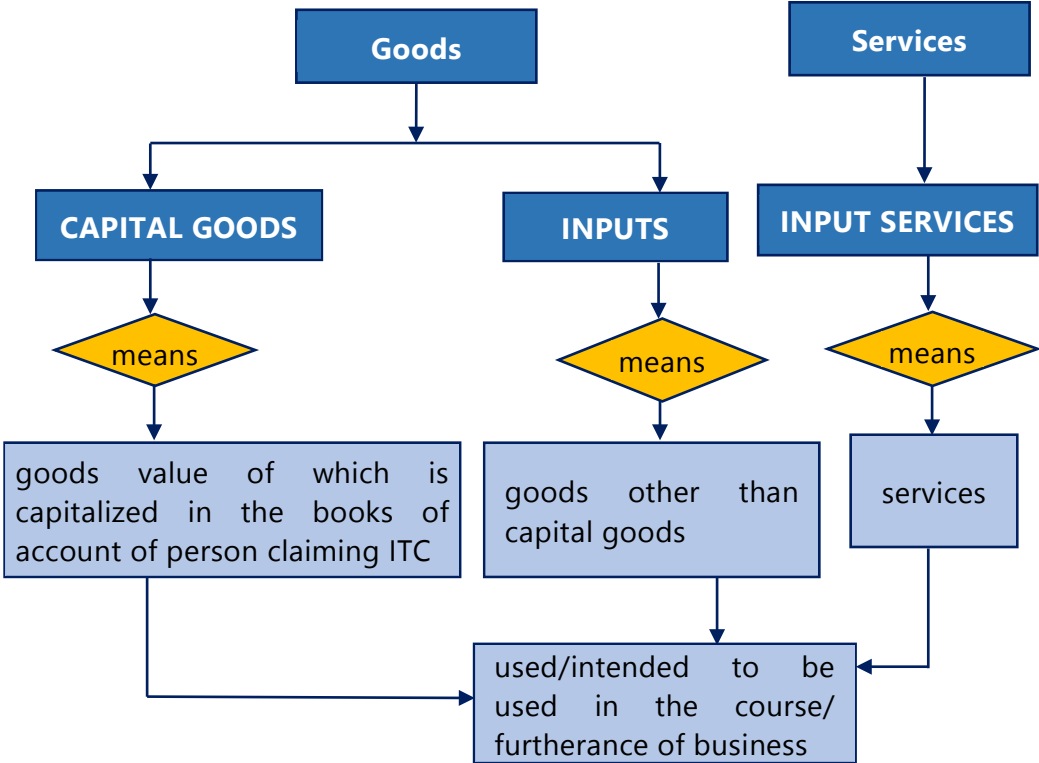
Goods

Services

CAPITAL GOODS

INPUTS

INPUT SERVICES

means

means

means

goods value of which is capitalized in the books of account of person claiming ITC

goods other than capital goods

services

used/intended to be used in the course/ furtherance of business